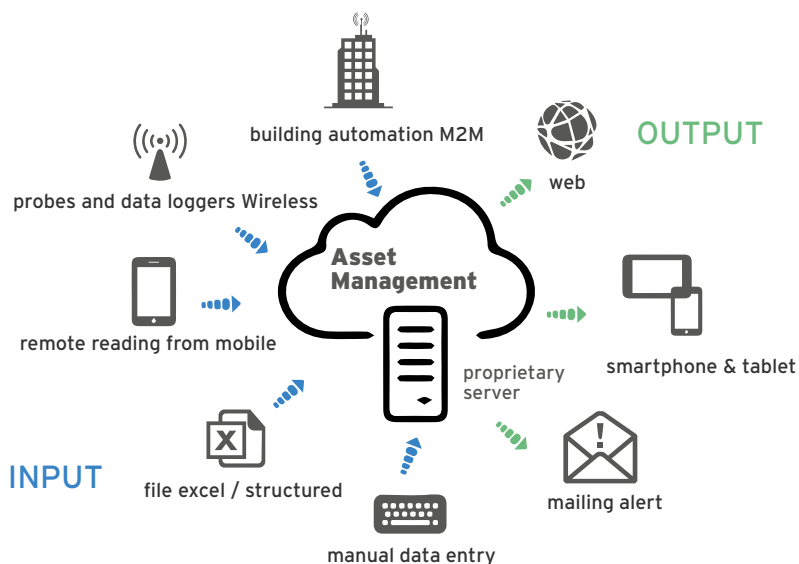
building automation M2M

OUTPUT

web

probes and data loggers Wireless

Asset Management

remote reading from mobile

smartphone & tablet

proprietary server

INPUT

file excel / structured

mailing alert

manual data entry